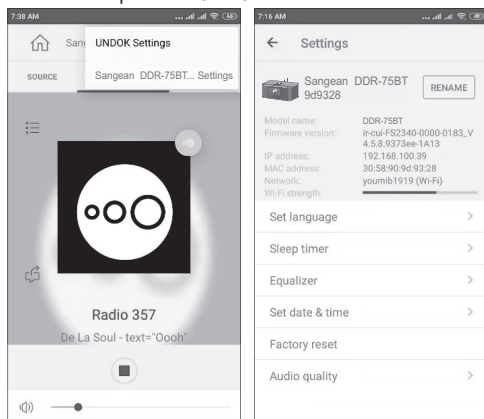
7:38 AM

San

UNDOK Settings

Sangean DDR-75BT... Settings

SOURCE

Radio 357

De La Soul - text="Oooh"

7:16 AM

Settings

Sangean DDR-75BT 9d9328

RENAME

Model name: DDR-75BT
Firmware version: ir-cui-FS2340-0000-0183_V4.5.8.9373ee-1A13
IP address: 192.168.100.39
MAC address: 30:58:90:9d:93:28
Network: youmib1919 (Wi-Fi)
Wi-Fi strength:

Set language

Sleep timer

Equalizer

Set date & time

Factory reset

Audio quality